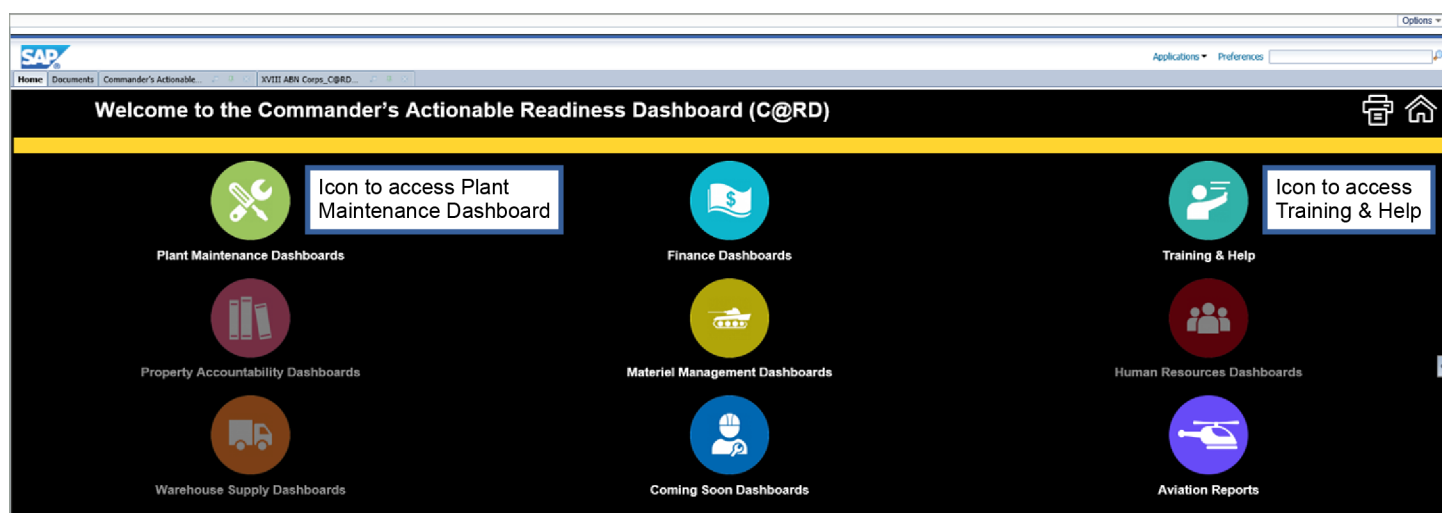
Options

SAP

Applications Preferences

Home Documents Commander's Actionable... XVIII ABN Corps_C@RD...

Welcome to the Commander's Actionable Readiness Dashboard (C@RD)

Icon to access Plant Maintenance Dashboard

Icon to access Training & Help

Plant Maintenance Dashboards

Finance Dashboards

Training & Help

Property Accountability Dashboards

Materiel Management Dashboards

Human Resources Dashboards

Warehouse Supply Dashboards

Coming Soon Dashboards

Aviation Reports